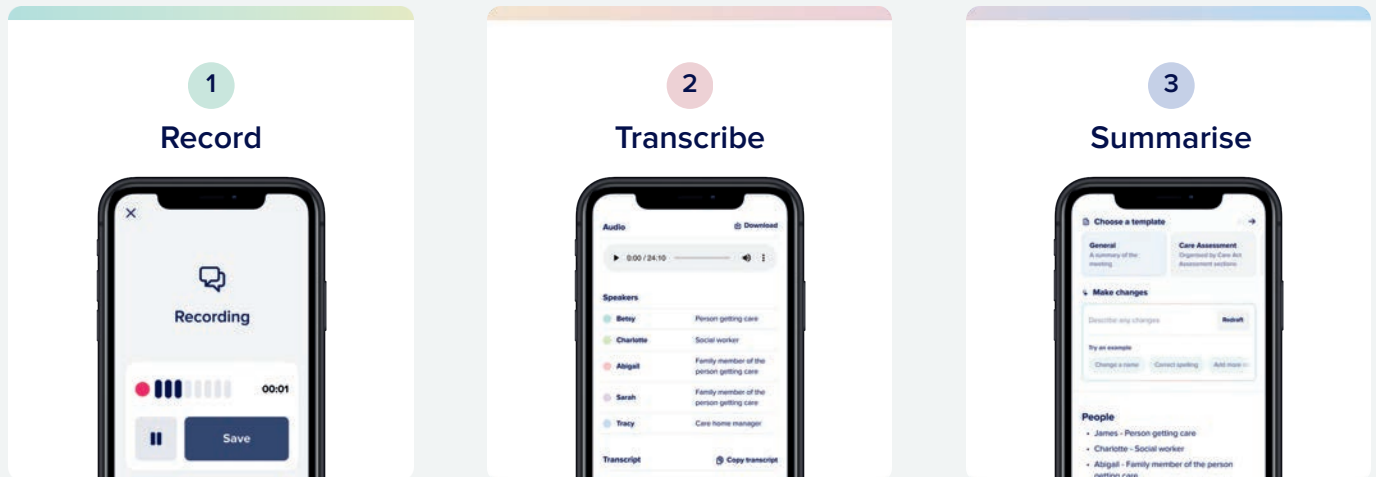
1
Record

×

Recording

00:01

Save

2
Transcribe

Audio
Download

0:00 / 24:10

Speakers

| Betsy | Person getting care |
|---|---|
| Charlotte | Social worker |
| Abigail | Family member of the person getting care |
| Sarah | Family member of the person getting care |
| Tracy | Care home manager |

Transcript
Copy transcript

3
Summarise

Choose a template

General
A summary of the meeting

Care Assessment
Organised by Care Act Assessment sections

Make changes

Describe any changes
Redraft

Try an example

Change a name
Correct spelling
Add more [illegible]

People

- James - Person getting care
- Charlotte - Social worker
- Abigail - Family member of the person getting care